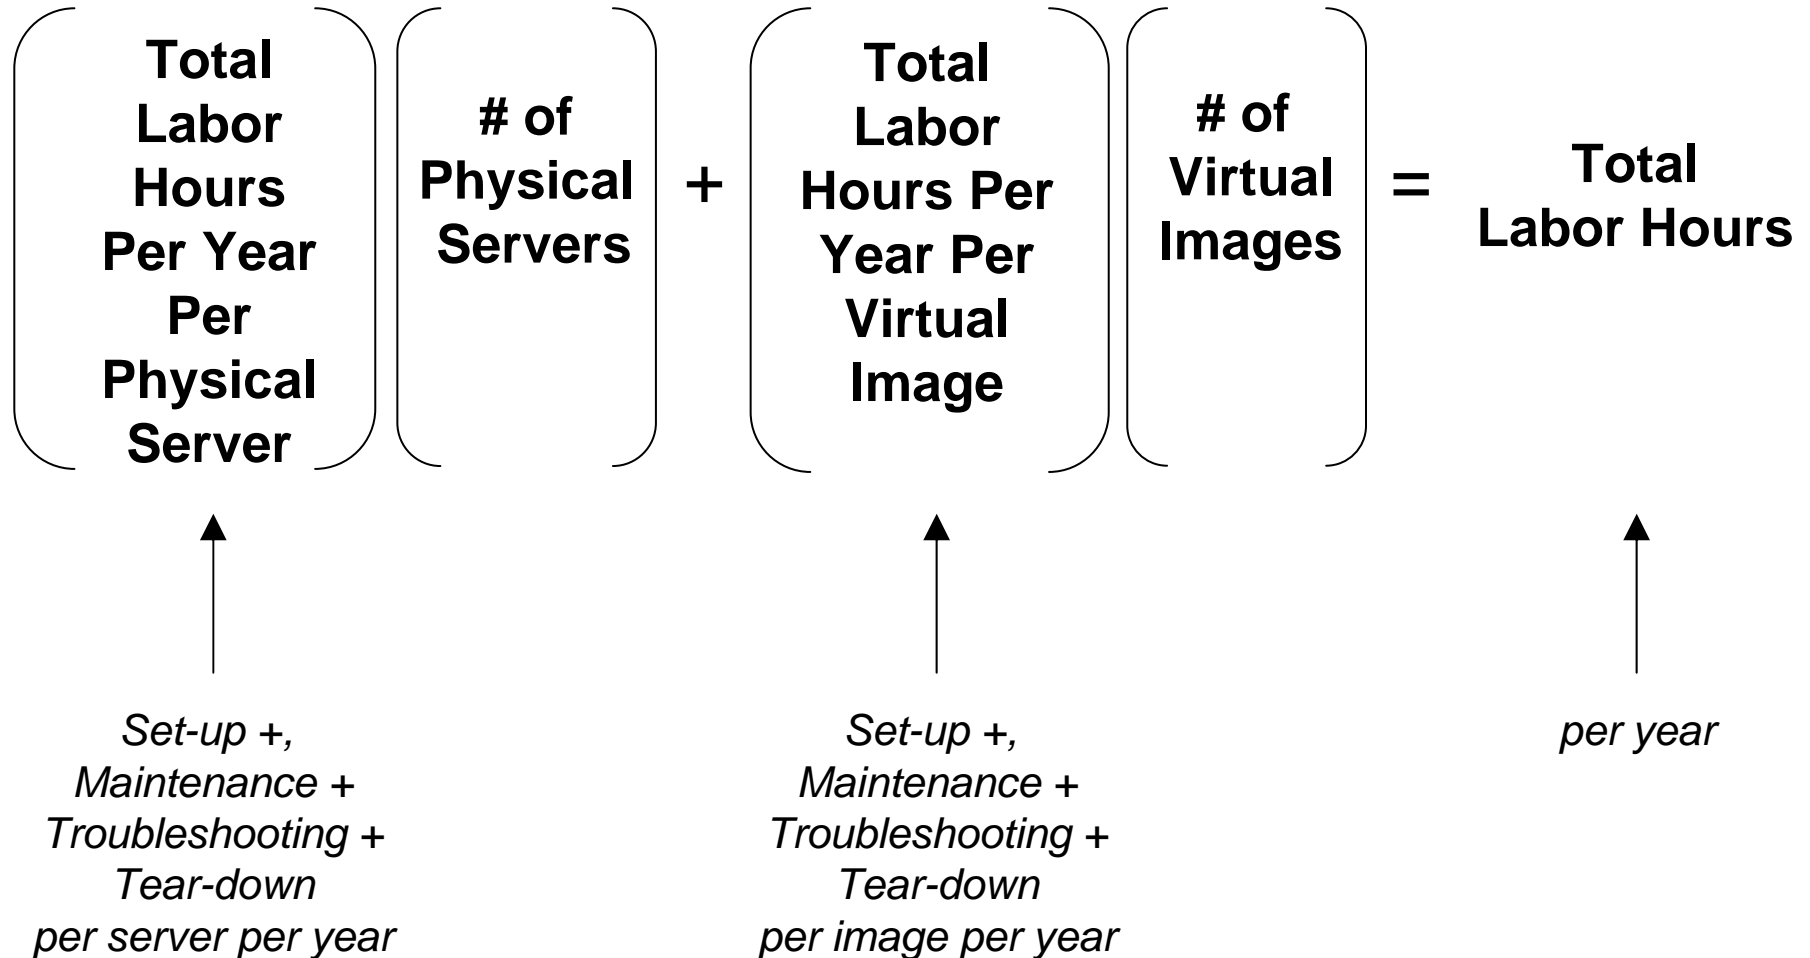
Total Labor Hours Per Year Per Physical Server

# of Physical Servers

+

Total Labor Hours Per Year Per Virtual Image

# of Virtual Images

=

Total Labor Hours

Set-up +, Maintenance + Troubleshooting + Tear-down per server per year

Set-up +, Maintenance + Troubleshooting + Tear-down per image per year

per year